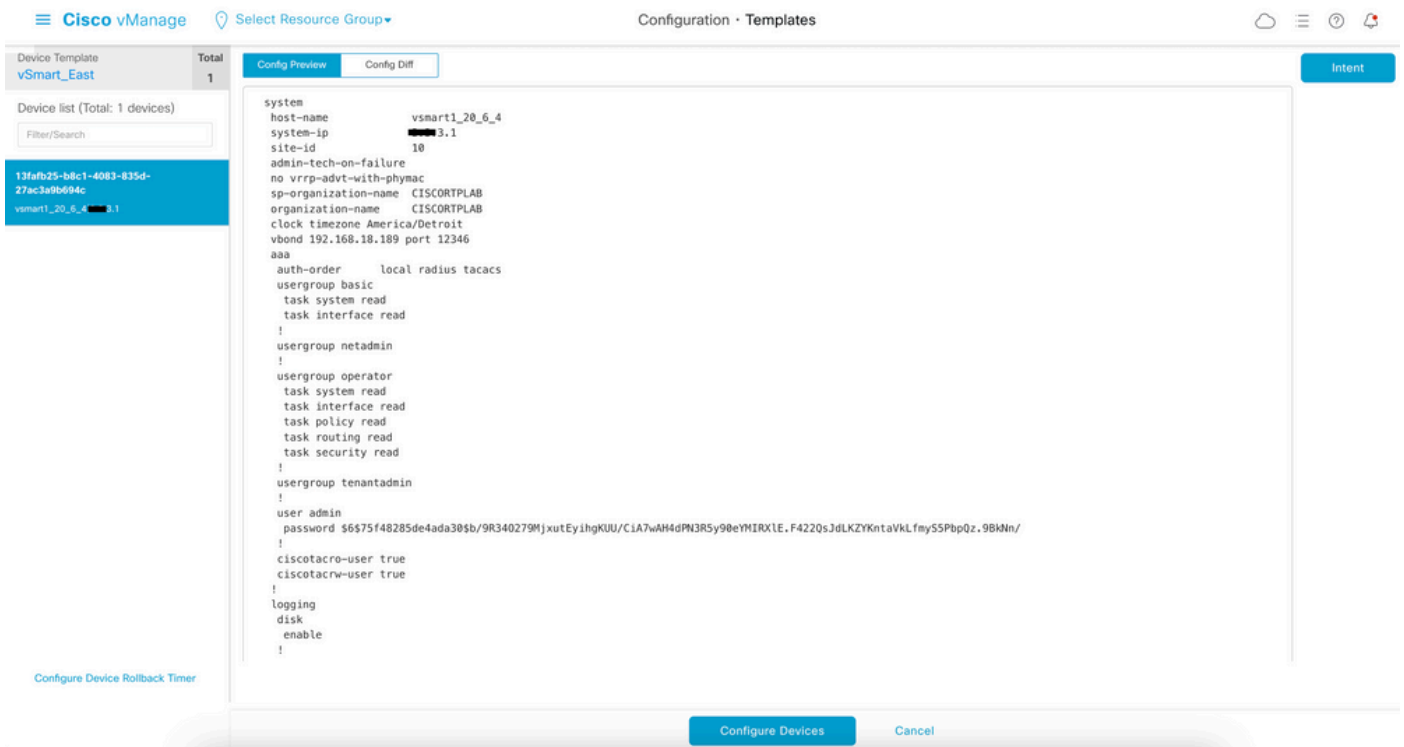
Cisco vManage   Select Resource Group▾   Configuration · Templates

Device Template
vSmart_East
Total
1

Device list (Total: 1 devices)

Filter/Search

13fafb25-b8c1-4083-835d-27ac3a9b694c
vsmart1_20_6_4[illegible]3.1

Configure Device Rollback Timer

Config Preview   Config Diff

Intent

system
 host-name vsmart1_20_6_4
 system-ip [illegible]3.1
 site-id 10
 admin-tech-on-failure
 no vrrp-advt-with-phymac
 sp-organization-name CISCORTPLAB
 organization-name CISCORTPLAB
 clock timezone America/Detroit
 vbond 192.168.18.189 port 12346
 aaa
  auth-order local radius tacacs
  usergroup basic
   task system read
   task interface read
  !
  usergroup netadmin
  !
  usergroup operator
   task system read
   task interface read
   task policy read
   task routing read
   task security read
  !
  usergroup tenantadmin
  !
  user admin
   password $6$75f48285de4ada30$b/9R340279MjxutEyihgKUU/CiA7wAH4dPN3R5y90eYMIRXlE.F422QsJdLKZYKntaVkLfmyS5PbpQz.9BkNn/
  !
  ciscotacro-user true
  ciscotacrw-user true
 !
 logging
  disk
   enable
  !

Configure Devices   Cancel